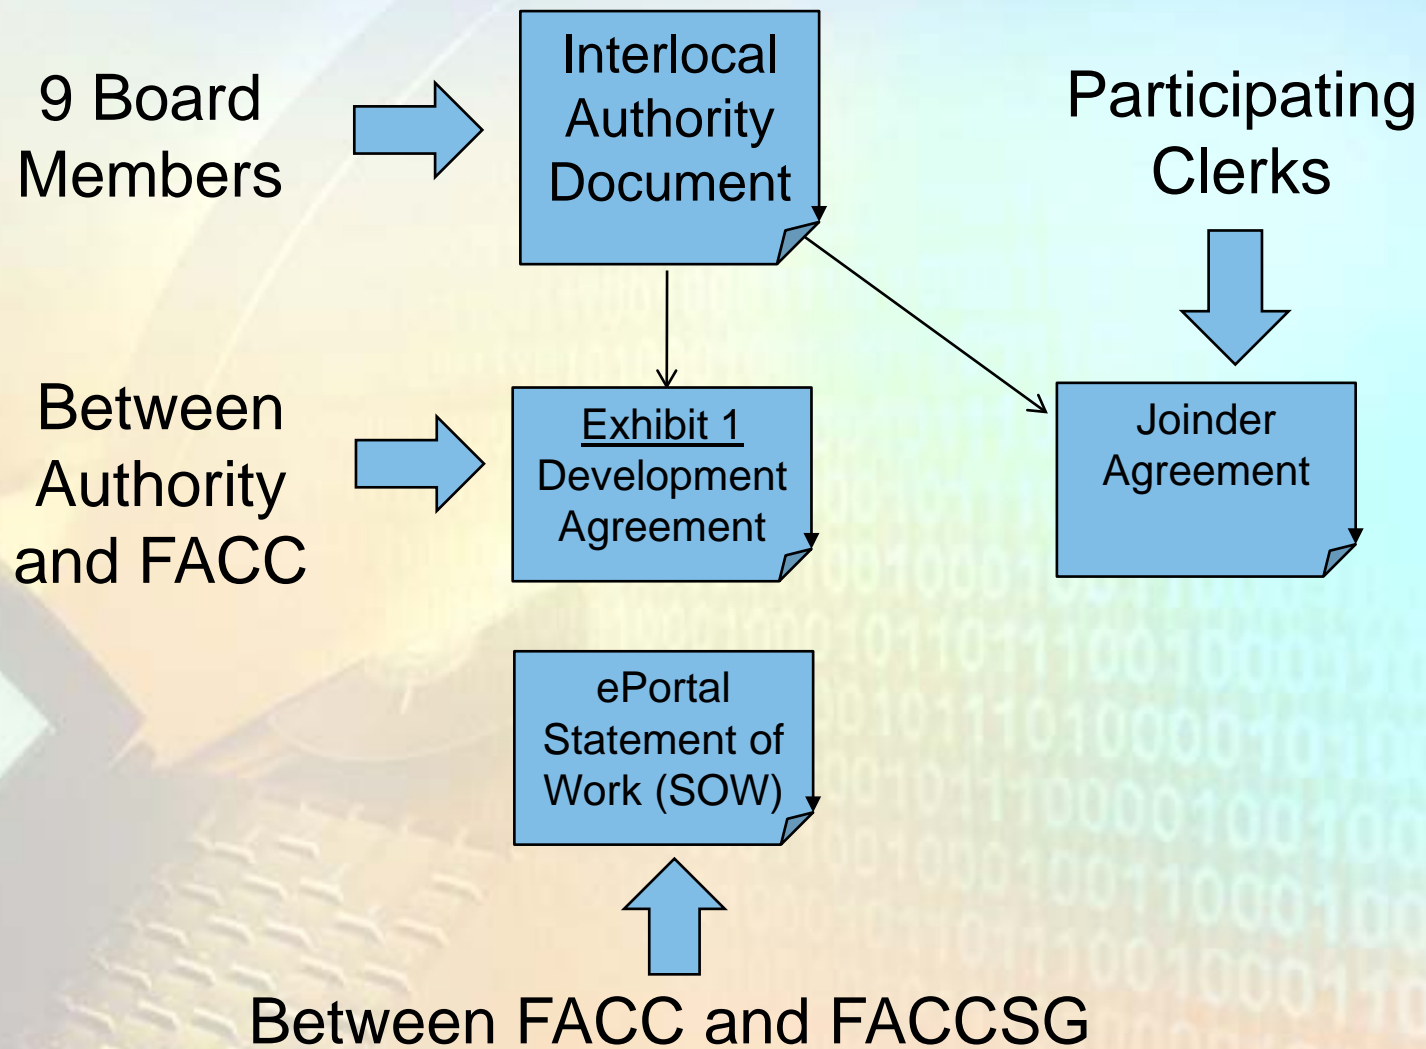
9 Board Members

Interlocal Authority Document

Participating Clerks

Between Authority and FACC

Exhibit 1
Development Agreement

Joinder Agreement

ePortal Statement of Work (SOW)

Between FACC and FACCSG